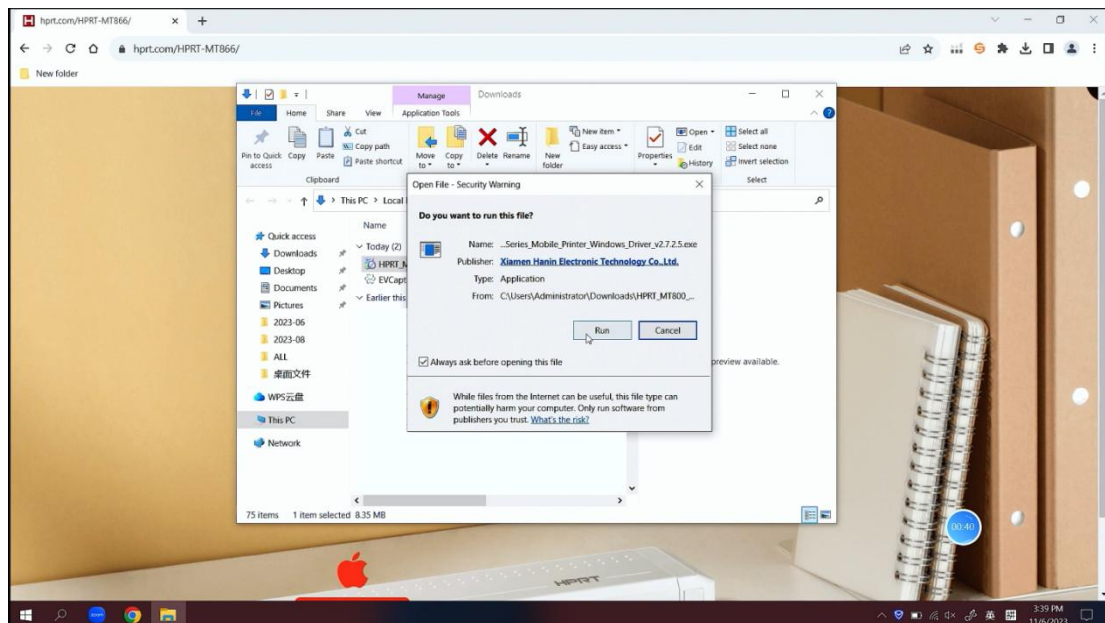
hprt.com/HPRT-MT866/
hprt.com/HPRT-MT866/
New folder

Manage
Downloads
File
Home
Share
View
Application Tools
Pin to Quick access
Copy
Paste
Cut
Copy path
Paste shortcut
Clipboard
Move to
Copy to
Delete
Rename
New folder
New item
Easy access
Properties
Open
Edit
History
Select all
Select none
Invert selection
Select

This PC > Local

Quick access
Downloads
Desktop
Documents
Pictures
2023-06
2023-08
ALL
桌面文件
WPS云盘
This PC
Network

Name
Today (2)
HPRT_M
EVCapt
Earlier this

preview available.

75 items 1 item selected 8.35 MB

Open File - Security Warning

Do you want to run this file?

Name: ...Series_Mobile_Printer_Windows_Driver_v2.7.2.5.exe
Publisher: Xiamen Hanin Electronic Technology Co.,Ltd.
Type: Application
From: C:\Users\Administrator\Downloads\HPRT_MT800_...

Run
Cancel

Always ask before opening this file

While files from the Internet can be useful, this file type can potentially harm your computer. Only run software from publishers you trust. What's the risk?

00:40

HPRT

3:39 PM
11/6/2023